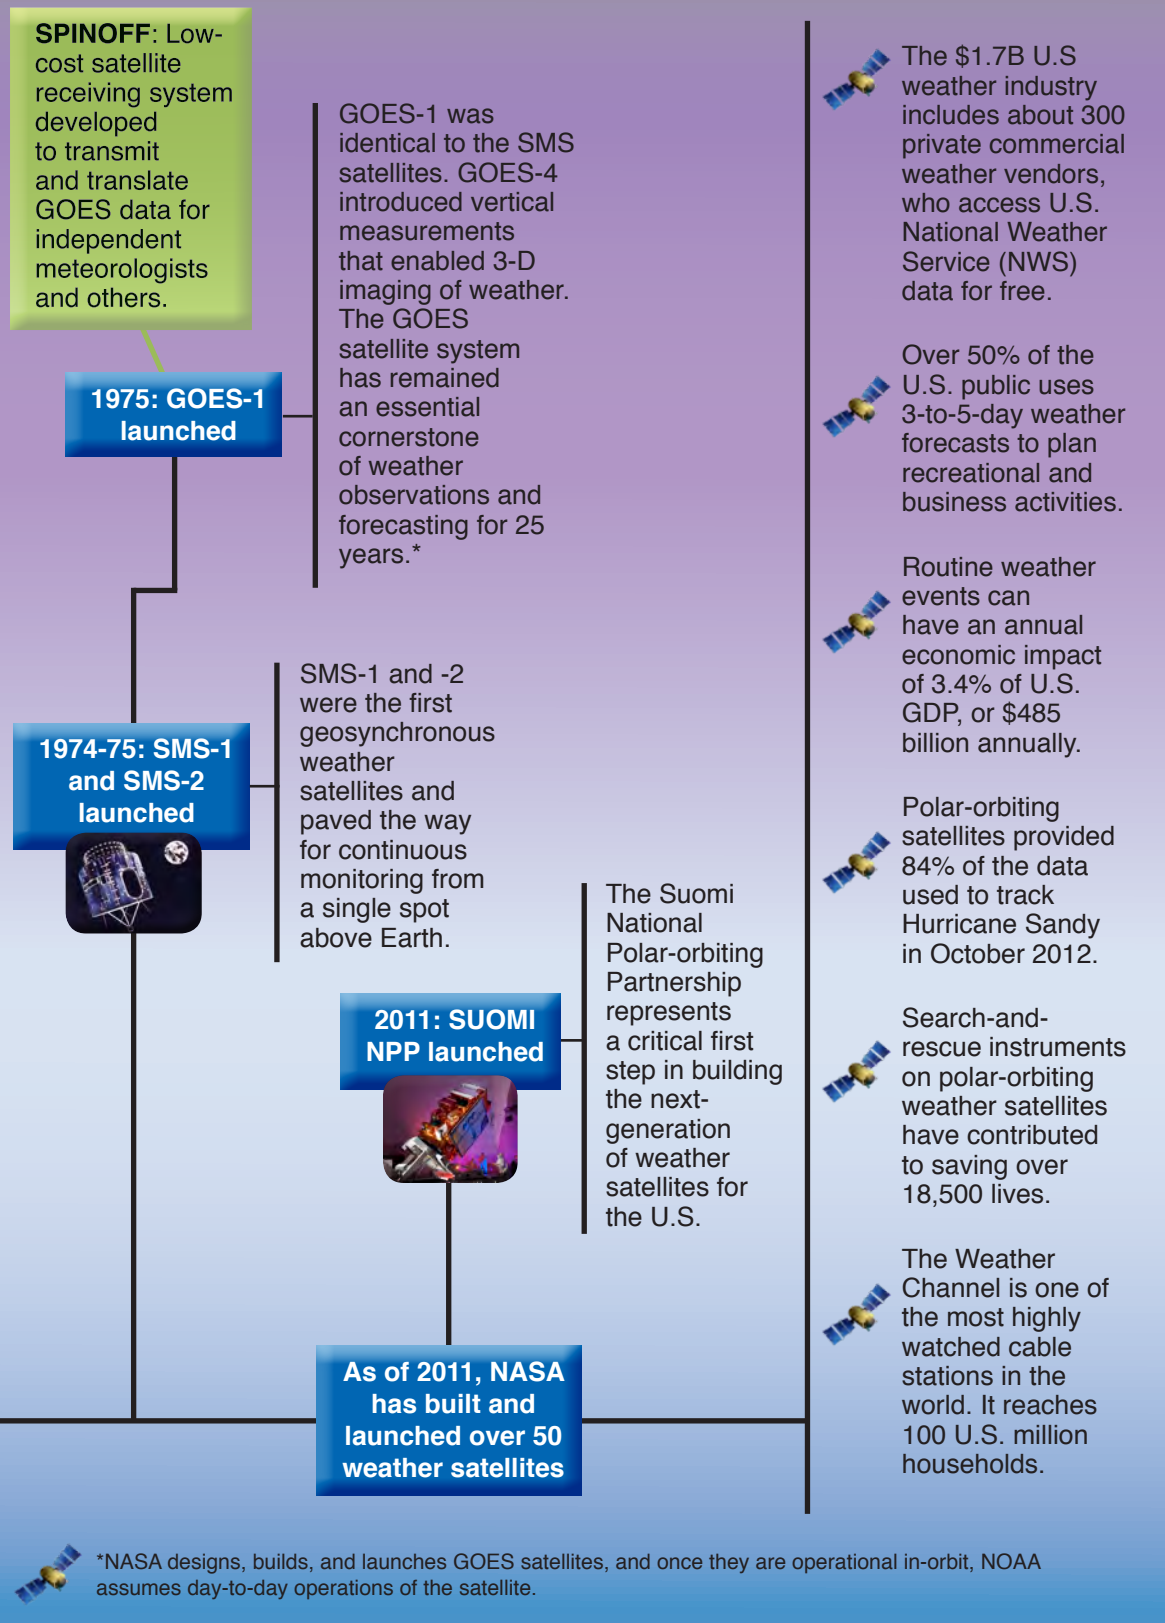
SPINOFF: Low-cost satellite receiving system developed to transmit and translate GOES data for independent meteorologists and others.

1975: GOES-1 launched

GOES-1 was identical to the SMS satellites. GOES-4 introduced vertical measurements that enabled 3-D imaging of weather. The GOES satellite system has remained an essential cornerstone of weather observations and forecasting for 25 years.*

1974-75: SMS-1 and SMS-2 launched

SMS-1 and -2 were the first geosynchronous weather satellites and paved the way for continuous monitoring from a single spot above Earth.

2011: SUOMI NPP launched

The Suomi National Polar-orbiting Partnership represents a critical first step in building the next-generation of weather satellites for the U.S.

As of 2011, NASA has built and launched over 50 weather satellites

The $1.7B U.S weather industry includes about 300 private commercial weather vendors, who access U.S. National Weather Service (NWS) data for free.

Over 50% of the U.S. public uses 3-to-5-day weather forecasts to plan recreational and business activities.

Routine weather events can have an annual economic impact of 3.4% of U.S. GDP, or $485 billion annually.

Polar-orbiting satellites provided 84% of the data used to track Hurricane Sandy in October 2012.

Search-and-rescue instruments on polar-orbiting weather satellites have contributed to saving over 18,500 lives.

The Weather Channel is one of the most highly watched cable stations in the world. It reaches 100 U.S. million households.

*NASA designs, builds, and launches GOES satellites, and once they are operational in-orbit, NOAA assumes day-to-day operations of the satellite.